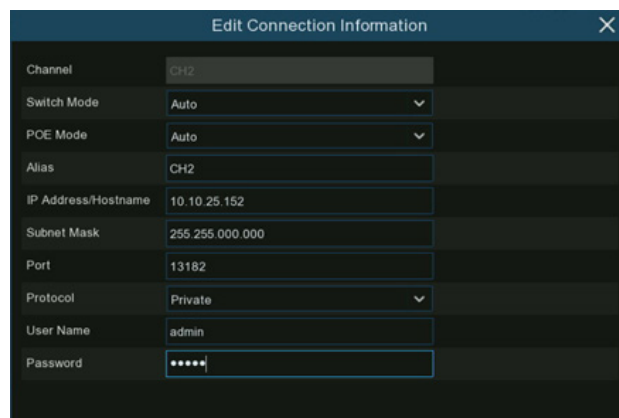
Edit Connection Information

| | |
|---|---|
| Channel | CH2 |
| Switch Mode | Auto |
| POE Mode | Auto |
| Alias | CH2 |
| IP Address/Hostname | 10.10.25.152 |
| Subnet Mask | 255.255.000.000 |
| Port | 13182 |
| Protocol | Private |
| User Name | admin |
| Password | ••••• |